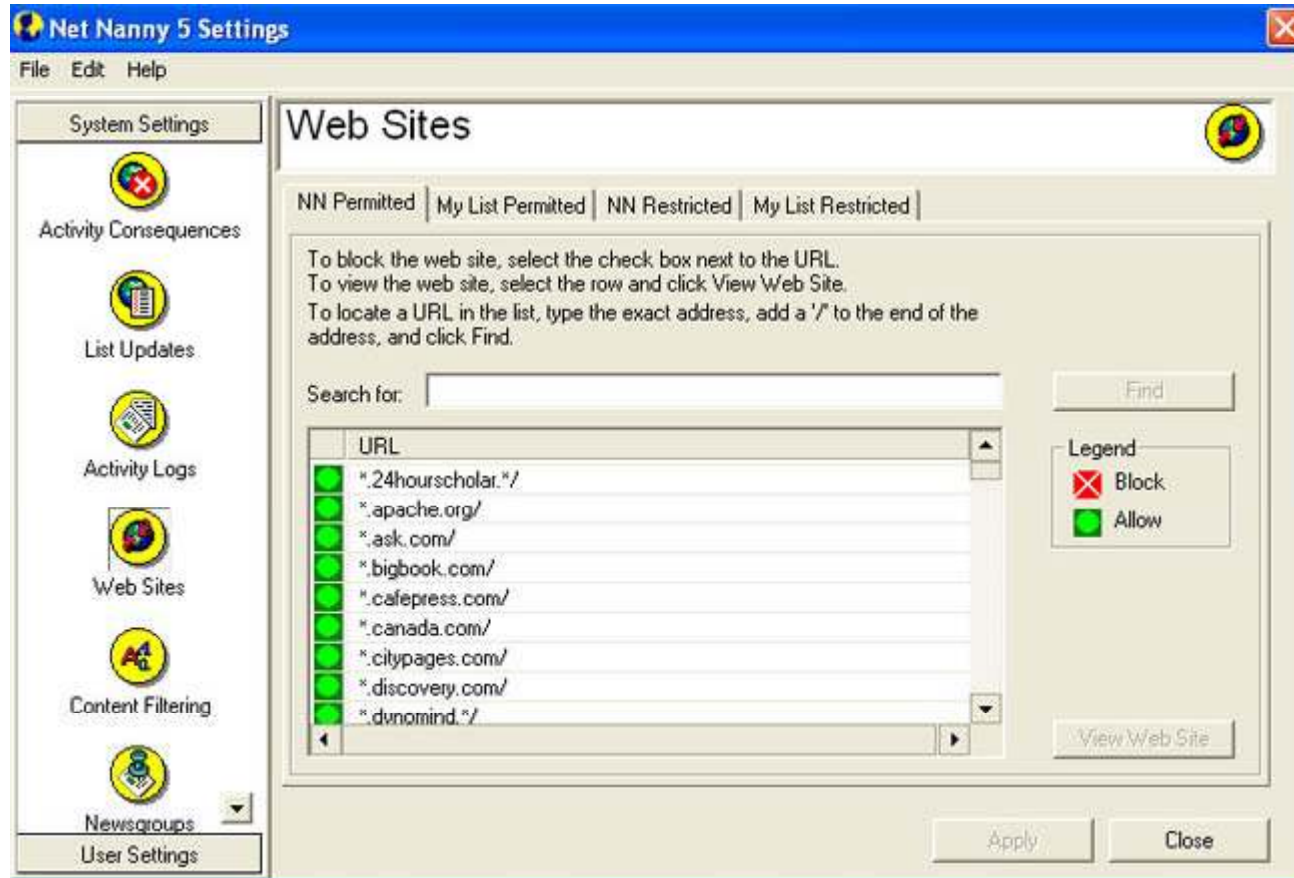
Net Nanny 5 Settings

File Edit Help

System Settings

Activity Consequences

List Updates

Activity Logs

Web Sites

Content Filtering

Newsgroups

User Settings

Web Sites

NN Permitted | My List Permitted | NN Restricted | My List Restricted

To block the web site, select the check box next to the URL.
To view the web site, select the row and click View Web Site.
To locate a URL in the list, type the exact address, add a '/' to the end of the address, and click Find.

Search for:

Find

| | URL |
|---|---|
| | *.24hourscholar.*/ |
| | *.apache.org/ |
| | *.ask.com/ |
| | *.bigbook.com/ |
| | *.cafepress.com/ |
| | *.canada.com/ |
| | *.citypages.com/ |
| | *.discovery.com/ |
| | *.dynomind.*/ |

Legend
Block
Allow

View Web Site

Apply

Close